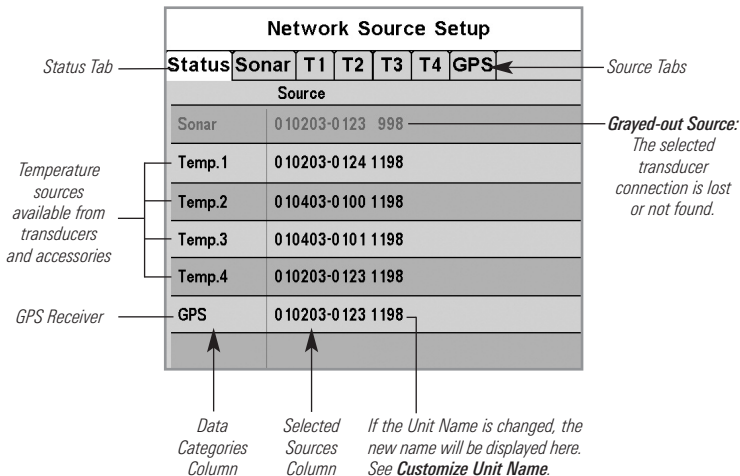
Network Source Setup

Status Tab

| Status | Sonar | T1 | T2 | T3 | T4 | GPS |
|---|---|---|---|---|---|---|

Source Tabs

| | Source |
|---|---|
| Sonar | 010203-0123 998 |
| Temp.1 | 010203-0124 1198 |
| Temp.2 | 010403-0100 1198 |
| Temp.3 | 010403-0101 1198 |
| Temp.4 | 010203-0123 1198 |
| GPS | 010203-0123 1198 |
| | |

Grayed-out Source: The selected transducer connection is lost or not found.

Temperature sources available from transducers and accessories

GPS Receiver

Data Categories Column

Selected Sources Column

If the Unit Name is changed, the new name will be displayed here. See Customize Unit Name.